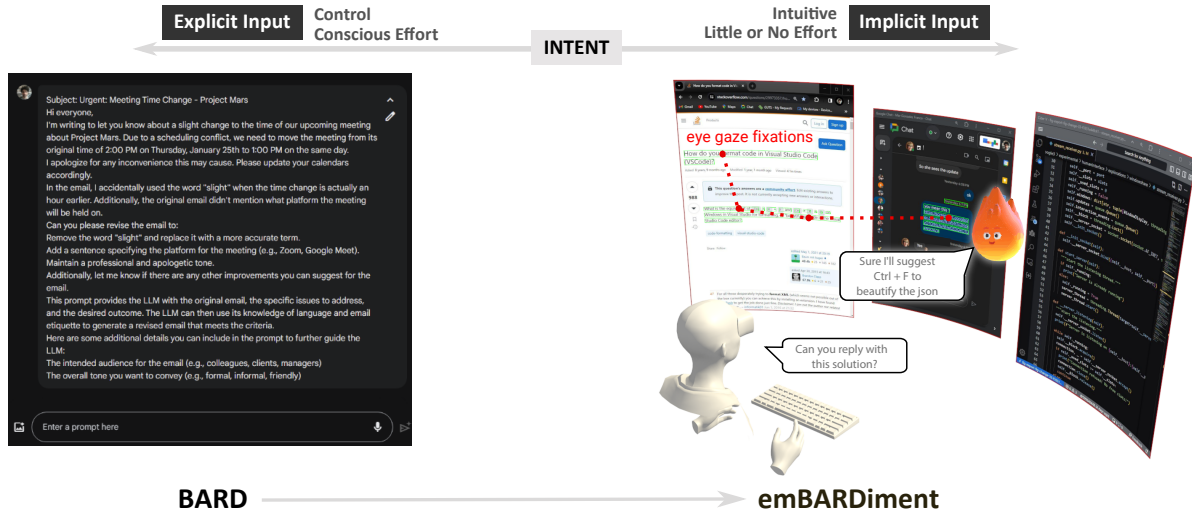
Explicit Input Control Conscious Effort

INTENT

Intuitive Little or No Effort Implicit Input

Subject: Urgent: Meeting Time Change - Project Mars
Hi everyone,
I'm writing to let you know about a slight change to the time of our upcoming meeting about Project Mars. Due to a scheduling conflict, we need to move the meeting from its original time of 2:00 PM on Thursday, January 25th to 1:00 PM on the same day.
I apologize for any inconvenience this may cause. Please update your calendars accordingly.
In the email, I accidentally used the word "slight" when the time change is actually an hour earlier. Additionally, the original email didn't mention what platform the meeting will be held on.
Can you please revise the email to:
Remove the word "slight" and replace it with a more accurate term.
Add a sentence specifying the platform for the meeting (e.g., Zoom, Google Meet).
Maintain a professional and apologetic tone.
Additionally, let me know if there are any other improvements you can suggest for the email.
This prompt provides the LLM with the original email, the specific issues to address, and the desired outcome. The LLM can then use its knowledge of language and email etiquette to generate a revised email that meets the criteria.
Here are some additional details you can include in the prompt to further guide the LLM:
The intended audience for the email (e.g., colleagues, clients, managers)
The overall tone you want to convey (e.g., formal, informal, friendly)

Enter a prompt here

eye gaze fixations

How do you format code in Visual Studio Code (VSCode)?

Chat

Sure I'll suggest Ctrl + F to beautify the json

Can you reply with this solution?

BARD

emBARDiment